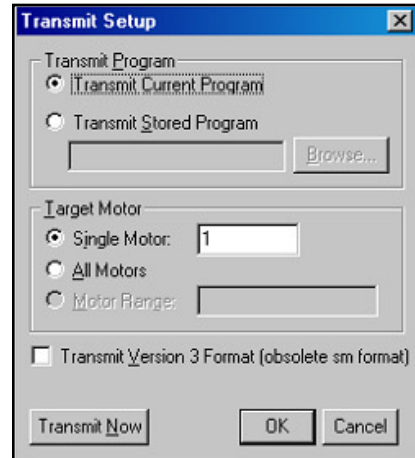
Transmit Setup

Transmit Program
Transmit Current Program
Transmit Stored Program
Browse...

Target Motor
Single Motor: 1
All Motors
Motor Range:

Transmit Version 3 Format (obsolete sm format)

Transmit Now
OK
Cancel